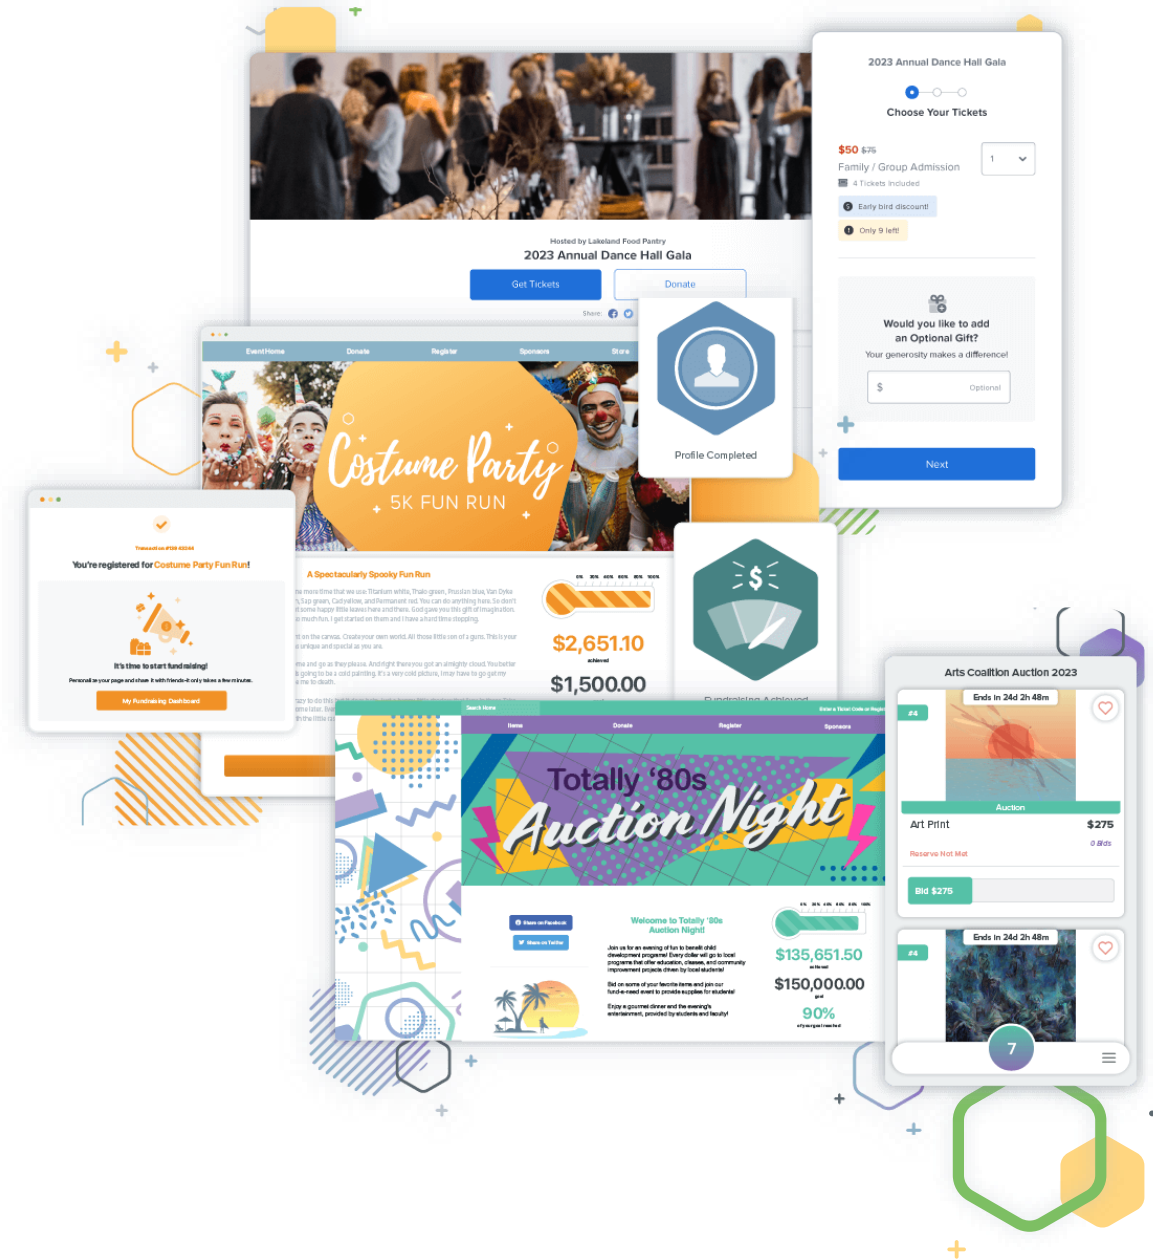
2023 Annual Dance Hall Gala

Choose Your Tickets

$50 $75
Family / Group Admission
4 Tickets Included
1

Early bird discount!
Only 9 left!

Would you like to add an Optional Gift?
Your generosity makes a difference!
$ Optional

Next

Hosted by Lakeland Food Pantry
2023 Annual Dance Hall Gala
Get Tickets
Donate
Share:

Profile Completed

Event Home Donate Register Sponsors Store

Costume Party
5K FUN RUN

A Spectacularly Spooky Fun Run

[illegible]

0% 20% 40% 60% 80% 100%
$2,651.10
achieved
$1,500.00

Fundraising Achieved

Transaction #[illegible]
You're registered for Costume Party Fun Run!
It's time to start fundraising!
Personalize your page and share it with friends-it only takes a few minutes.
My Fundraising Dashboard

Arts Coalition Auction 2023
Ends in 24d 2h 48m
#4
Auction
Art Print $275
0 Bids
Reserve Not Met
Bid $275
Ends in 24d 2h 48m
#4
7

Search Home
Enter a Ticket Code or Register
Items Donate Register Sponsors

Totally '80s
Auction Night

Share on Facebook
Share on Twitter

Welcome to Totally '80s Auction Night!
Join us for an evening of fun to benefit child development programs! Every dollar will go to local programs that offer education, classes, and community improvement projects driven by local students!
Bid on some of your favorite items and join our fund-a-need event to provide supplies for students!
Enjoy a gourmet dinner and the evening's entertainment, provided by students and faculty!

0% 20% 40% 60% 80% 100%
$135,651.50
achieved
$150,000.00
goal
90%
of your goal reached